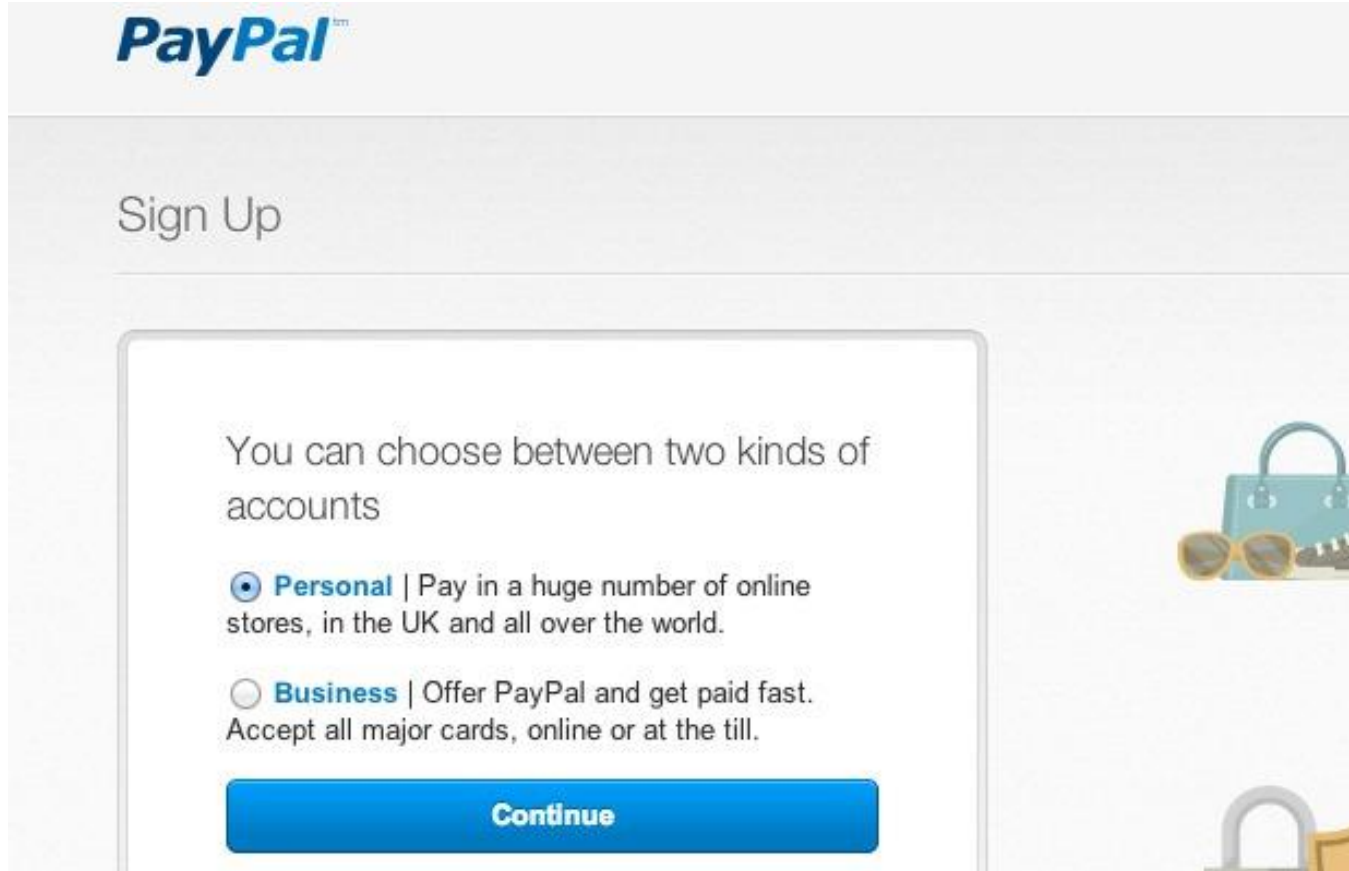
PayPal™

Sign Up

You can choose between two kinds of accounts

Personal | Pay in a huge number of online stores, in the UK and all over the world.

Business | Offer PayPal and get paid fast. Accept all major cards, online or at the till.

Continue